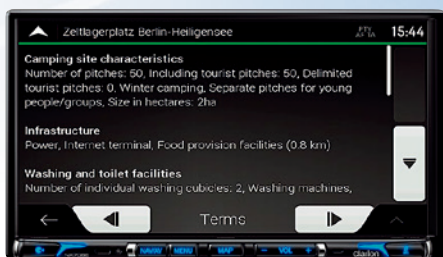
Zeltlagerplatz Berlin-Heiligensee

15:44

Camping site characteristics
Number of pitches: 50, Including tourist pitches: 50, Delimited tourist pitches: 0, Winter camping, Separate pitches for young people/groups, Size in hectares: 2ha

Infrastructure
Power, Internet terminal, Food provision facilities (0.8 km)

Washing and toilet facilities
Number of individual washing cubicles: 2, Washing machines,

Terms

NAVI

MENU

MAP

VOL

Clarion